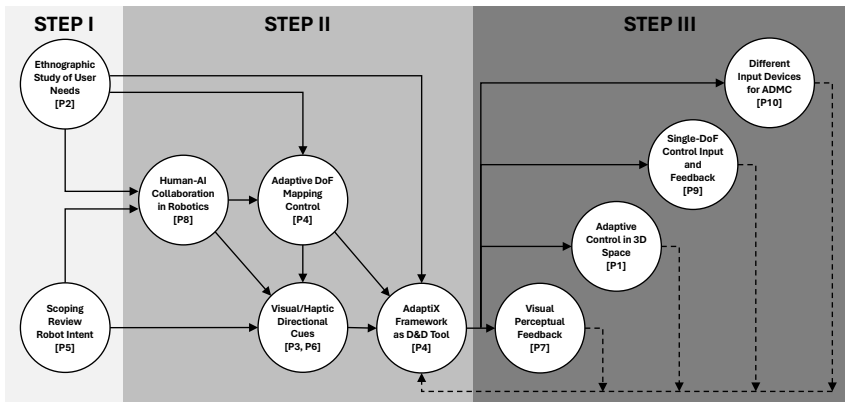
STEP I

STEP II

STEP III

Ethnographic Study of User Needs [P2]

Scoping Review Robot Intent [P5]

Human-AI Collaboration in Robotics [P8]

Adaptive DoF Mapping Control [P4]

Visual/Haptic Directional Cues [P3, P6]

AdaptiX Framework as D&D Tool [P4]

Visual Perceptual Feedback [P7]

Adaptive Control in 3D Space [P1]

Single-DoF Control Input and Feedback [P9]

Different Input Devices for ADMC [P10]